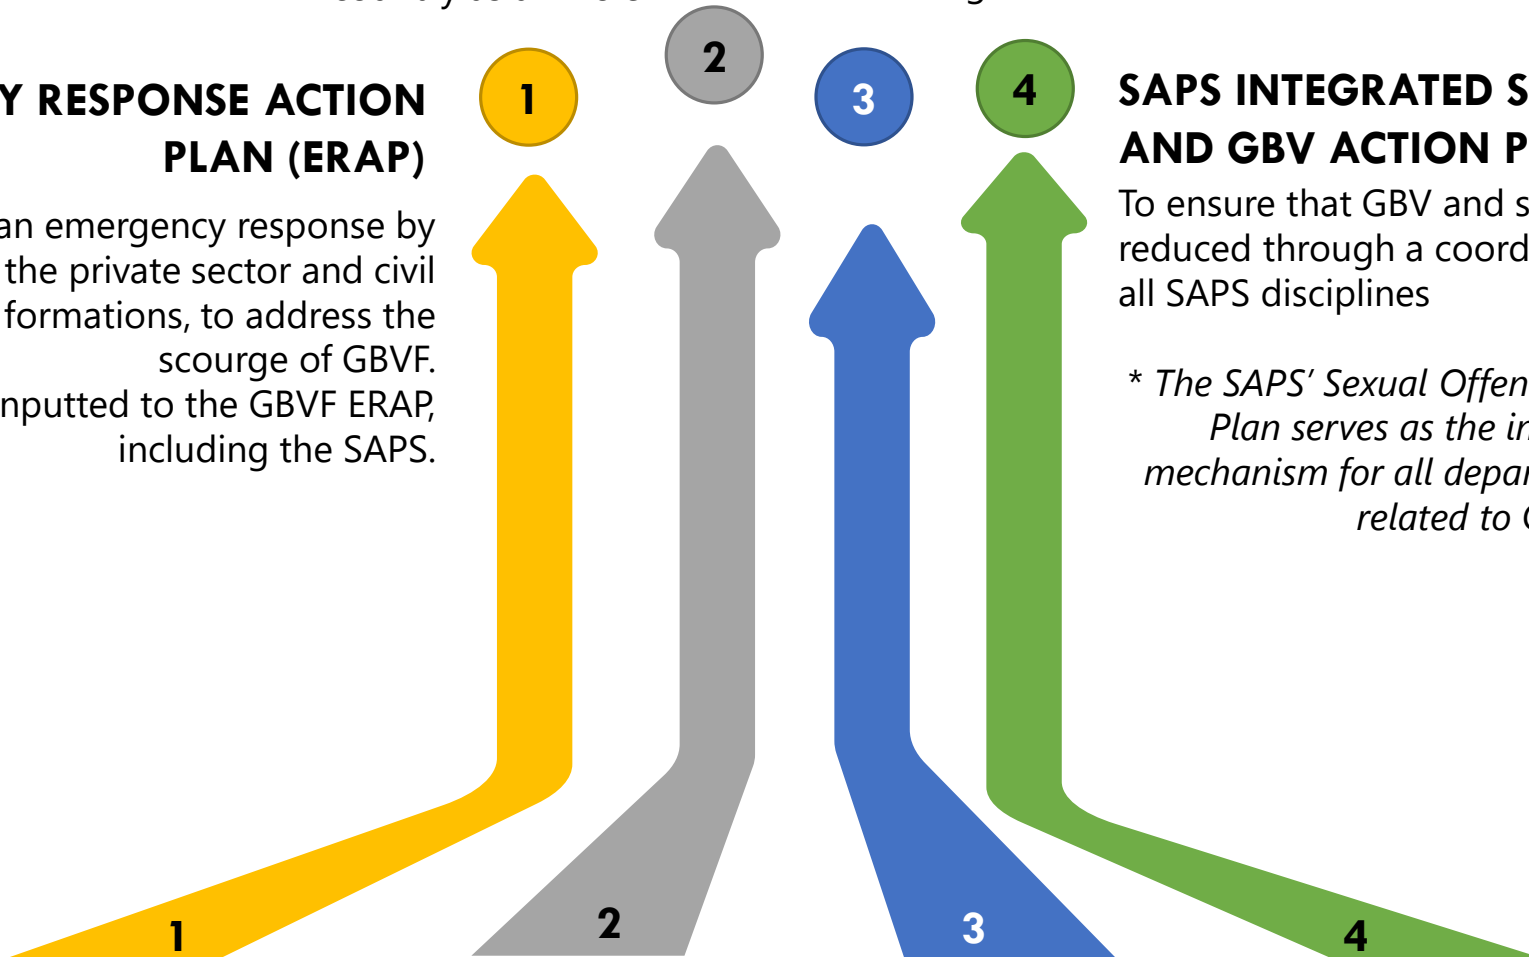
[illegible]

Y RESPONSE ACTION PLAN (ERAP)

an emergency response by the private sector and civil formations, to address the scourge of GBVF. nputted to the GBVF ERAP, including the SAPS.

1

2

3

4

SAPS INTEGRATED S AND GBV ACTION P

To ensure that GBV and s reduced through a coord all SAPS disciplines

* The SAPS' Sexual Offen Plan serves as the in mechanism for all depar related to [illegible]

1

2

3

4